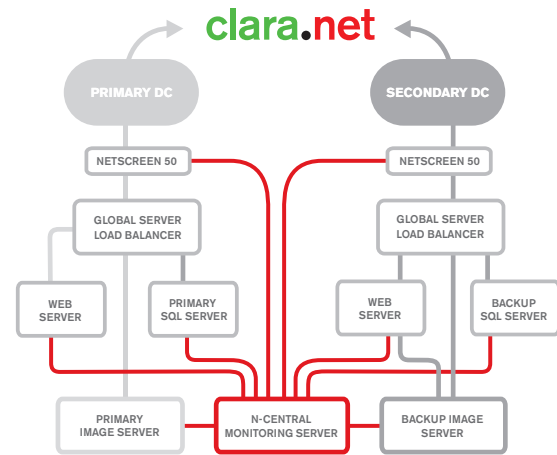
clara.net

PRIMARY DC

SECONDARY DC

NETSCREEN 50

NETSCREEN 50

GLOBAL SERVER LOAD BALANCER

GLOBAL SERVER LOAD BALANCER

WEB SERVER

PRIMARY SQL SERVER

WEB SERVER

BACKUP SQL SERVER

PRIMARY IMAGE SERVER

N-CENTRAL MONITORING SERVER

BACKUP IMAGE SERVER